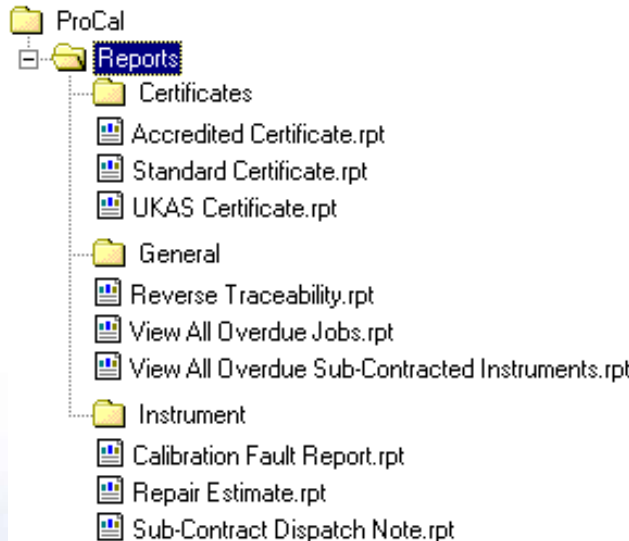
ProCal
Reports
Certificates
Accredited Certificate.rpt
Standard Certificate.rpt
UKAS Certificate.rpt
General
Reverse Traceability.rpt
View All Overdue Jobs.rpt
View All Overdue Sub-Contracted Instruments.rpt
Instrument
Calibration Fault Report.rpt
Repair Estimate.rpt
Sub-Contract Dispatch Note.rpt